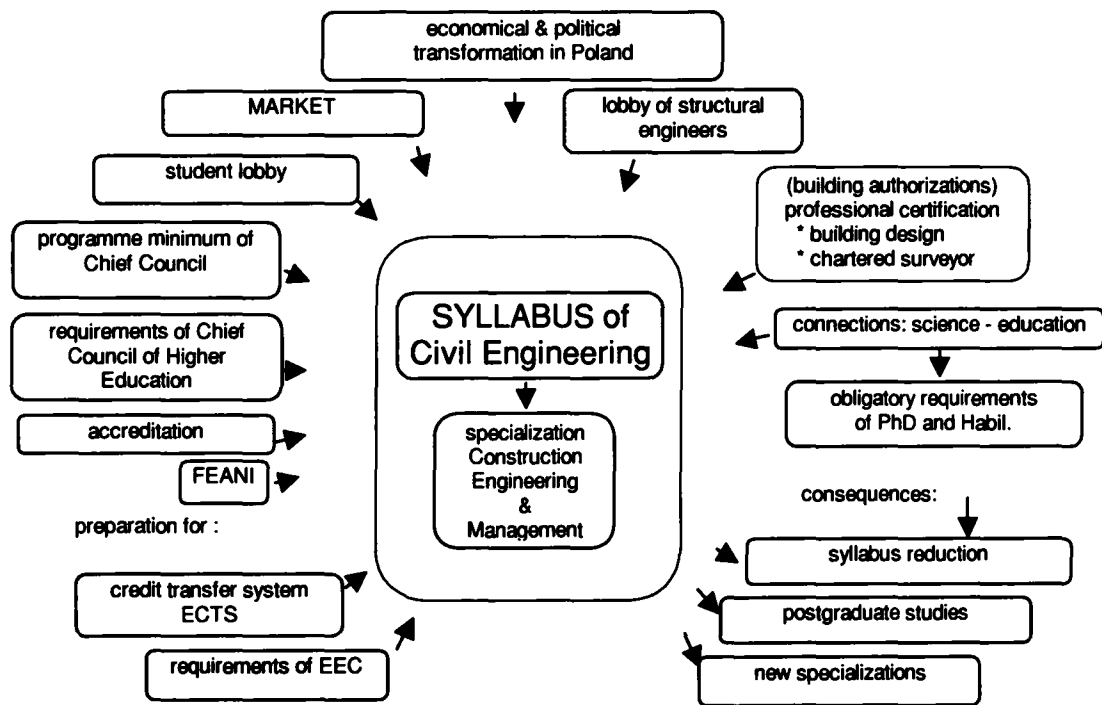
economical & political transformation in Poland

MARKET

lobby of structural engineers

student lobby

(building authorizations) professional certification
* building design
* chartered surveyor

programme minimum of Chief Council

SYLLABUS of Civil Engineering

connections: science - education

requirements of Chief Council of Higher Education

obligatory requirements of PhD and Habil.

accreditation

specialization Construction Engineering & Management

FEANI

preparation for :

consequences:

syllabus reduction

credit transfer system ECTS

postgraduate studies

requirements of EEC

new specializations